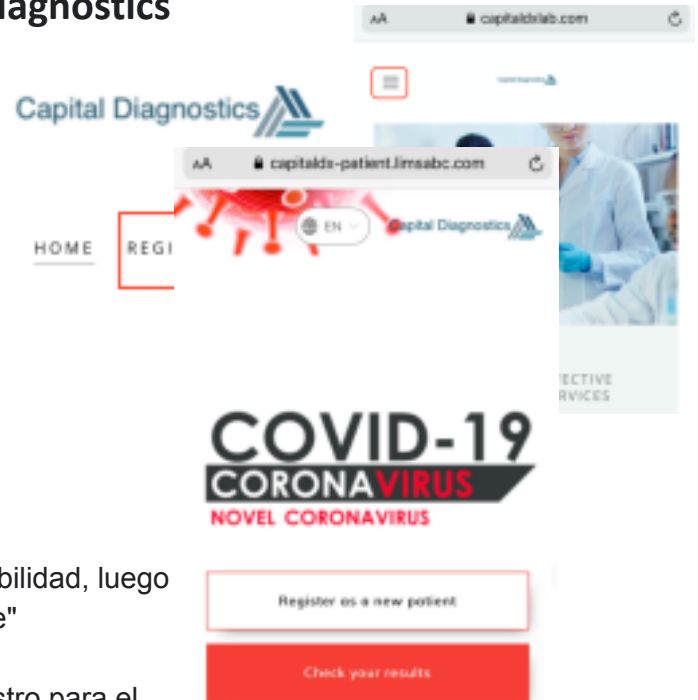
agnostics

AA capitaldxlab.com

Capital Diagnostics

Capital Diagnostics

HOME REGI

AA capitaldx-patient.limsabc.com

EN

Capital Diagnostics

ECTIVE
RVICES

COVID-19
CORONAVIRUS
NOVEL CORONAVIRUS

bilidad, luego
e"

Register as a new patient

Check your results

stro para el